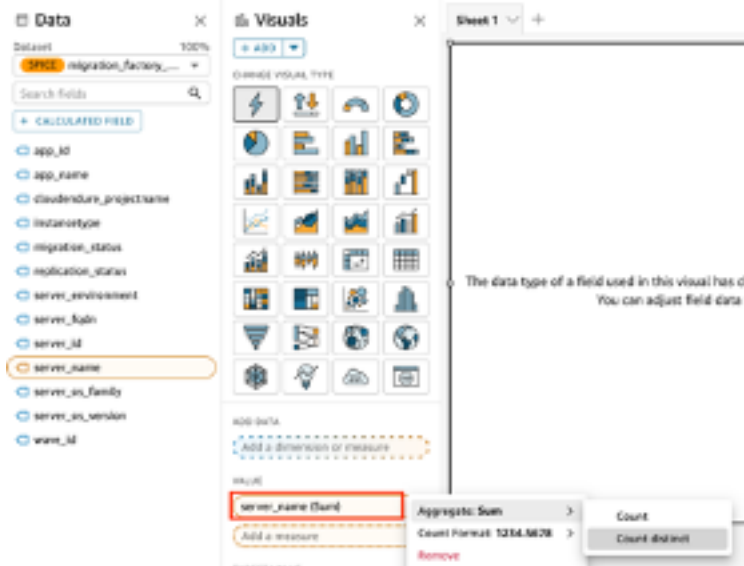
Data

Dataset 100%

SPICE migration_factory_...

Search fields

+ CALCULATED FIELD

app_id

app_name

cloudendure_project.name

instancetype

migration_status

replication_status

server_environment

server_fqdn

server_id

server_name

server_os_family

server_os_version

wave_id

Visuals

+ ADD

CHANGE VISUAL TYPE

ADD DATA

Add a dimension or measure

VALUE

server_name (Sum)

Add a measure

Sheet 1

The data type of a field used in this visual has c
You can adjust field data

Aggregate: Sum

Count Format: 1234.5678

Remove

Count

Count distinct